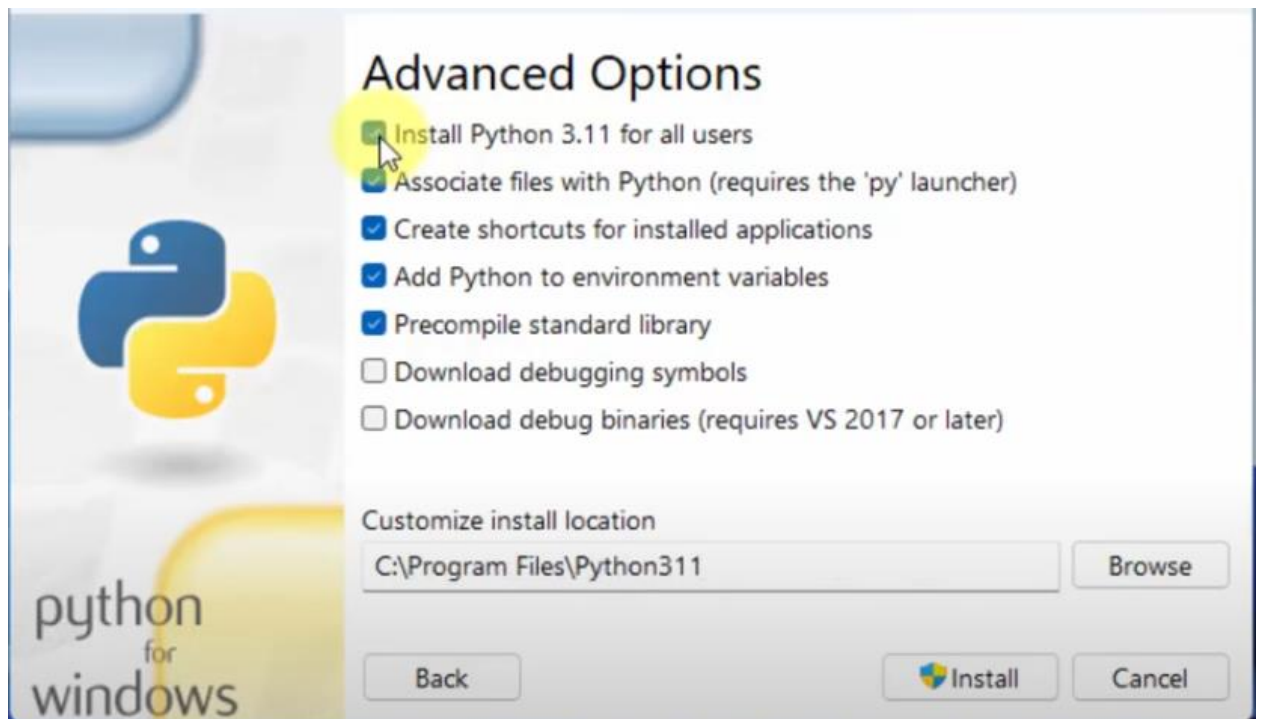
Advanced Options

Install Python 3.11 for all users

Associate files with Python (requires the 'py' launcher)

Create shortcuts for installed applications

Add Python to environment variables

Precompile standard library

Download debugging symbols

Download debug binaries (requires VS 2017 or later)

Customize install location

C:\Program Files\Python311

Browse

python for windows

Back

Install

Cancel